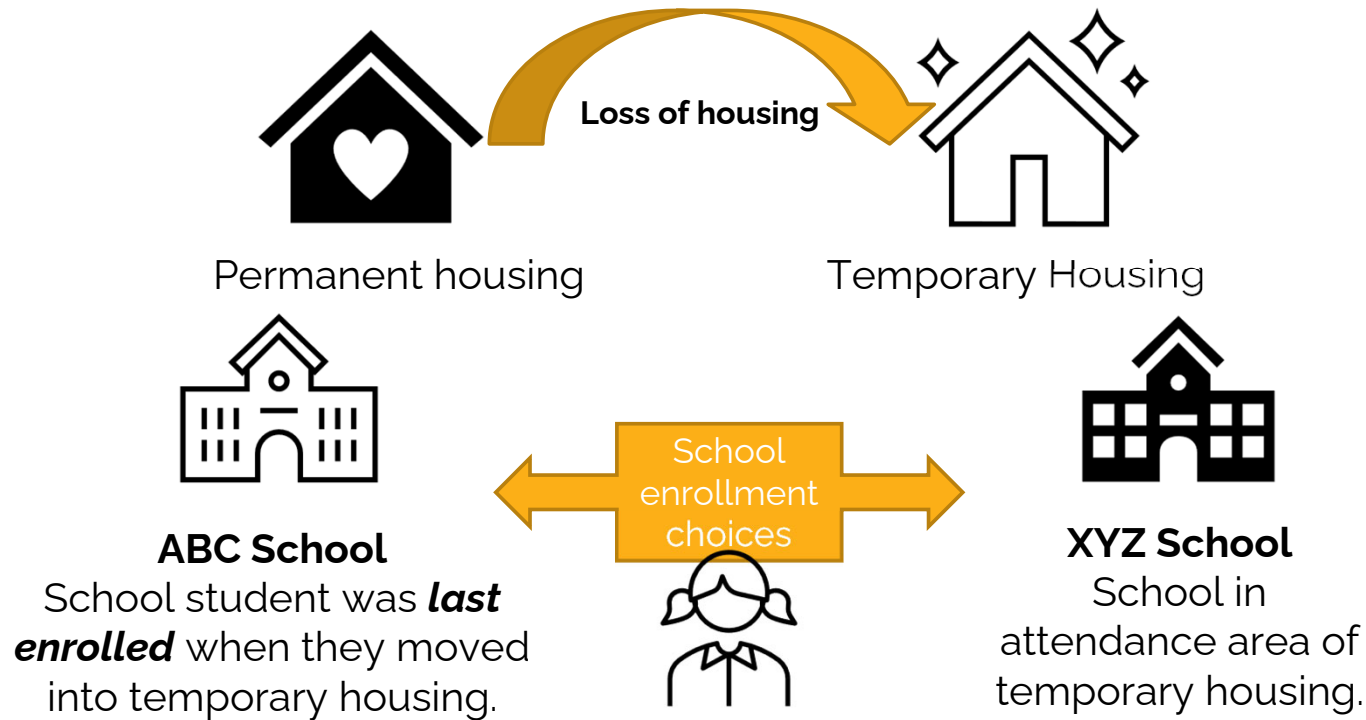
Loss of housing

Permanent housing

Temporary Housing

School enrollment choices

**ABC School**
School student was ***last enrolled*** when they moved into temporary housing.

**XYZ School**
School in attendance area of temporary housing.